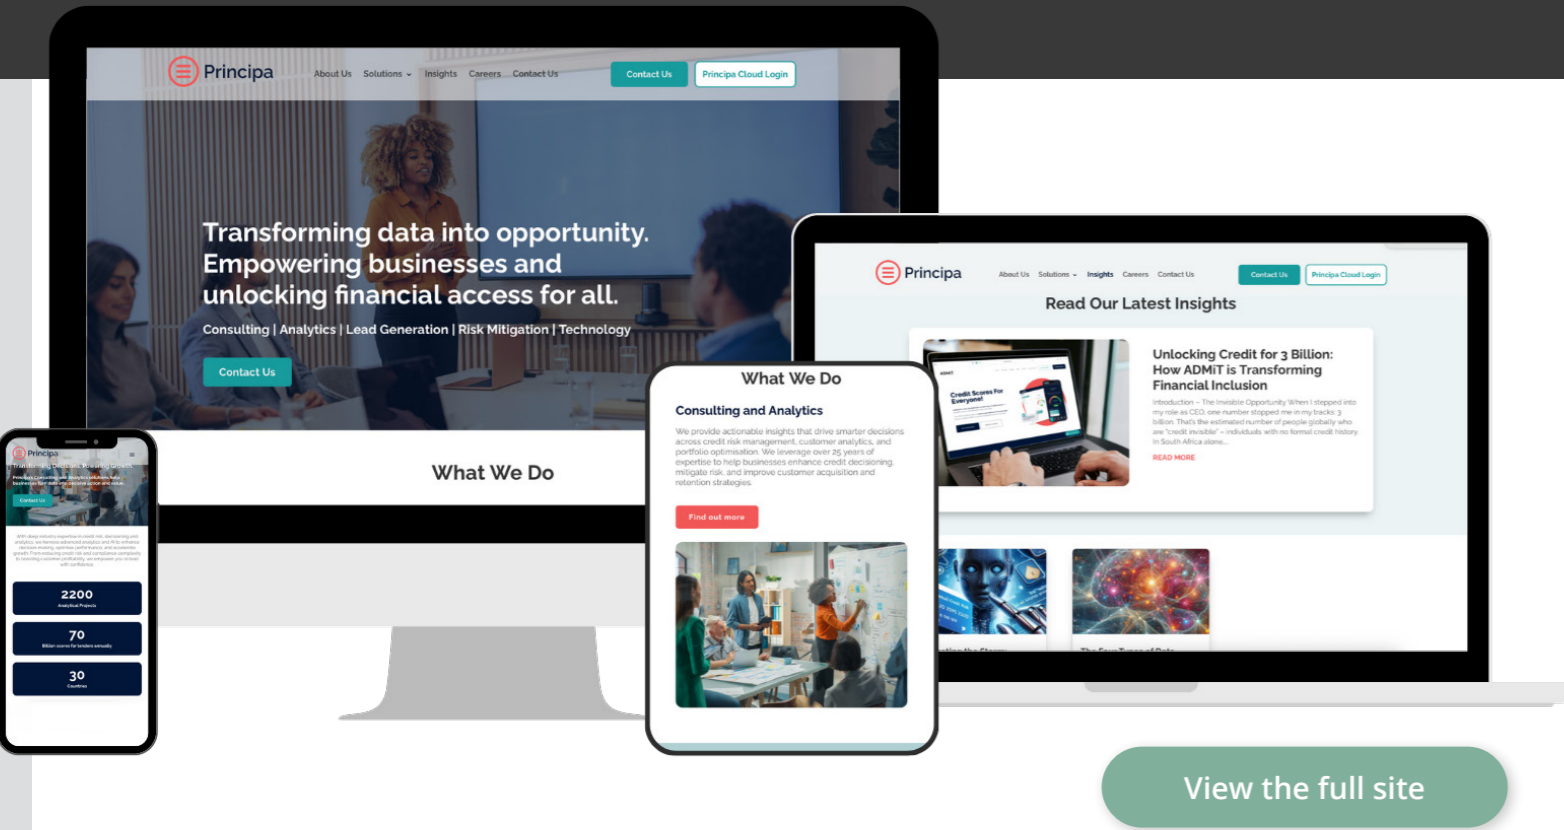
Principa

About Us Solutions Insights Careers Contact Us

Contact Us

Principa Cloud Login

Transforming data into opportunity. Empowering businesses and unlocking financial access for all.

Consulting | Analytics | Lead Generation | Risk Mitigation | Technology

Contact Us

What We Do

Principa

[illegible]

Contact Us

2200

70

30

What We Do

Consulting and Analytics

We provide actionable insights that drive smarter decisions across credit risk management, customer analytics, and portfolio optimisation. We leverage over 25 years of expertise to help businesses enhance credit decisioning, mitigate risk, and improve customer acquisition and retention strategies.

Find out more

Principa

About Us Solutions Insights Careers Contact Us

Contact Us

Principa Cloud Login

Read Our Latest Insights

Credit Scores For Everyone!

Unlocking Credit for 3 Billion: How ADMiT is Transforming Financial Inclusion

Introduction - The Invisible Opportunity When I stepped into my role as CEO, one number stopped me in my tracks: 3 billion. That's the estimated number of people globally who are "credit invisible" – individuals with no formal credit history. In South Africa alone...

READ MORE

View the full site